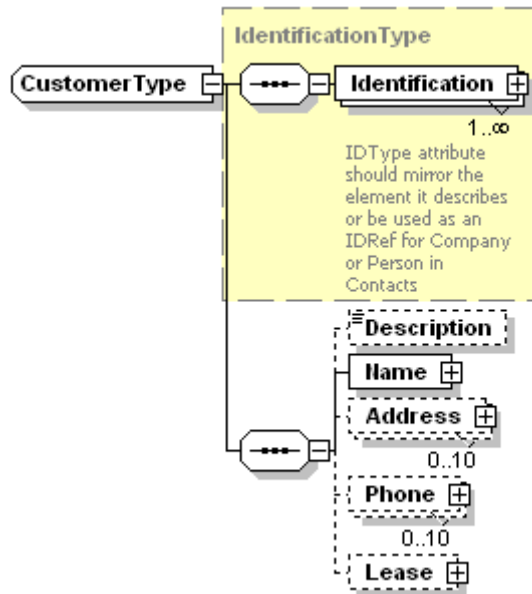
IdentificationType

CustomerType

Identification

1..∞

IDType attribute should mirror the element it describes or be used as an IDRef for Company or Person in Contacts

Description

Name

Address

0..10

Phone

0..10

Lease